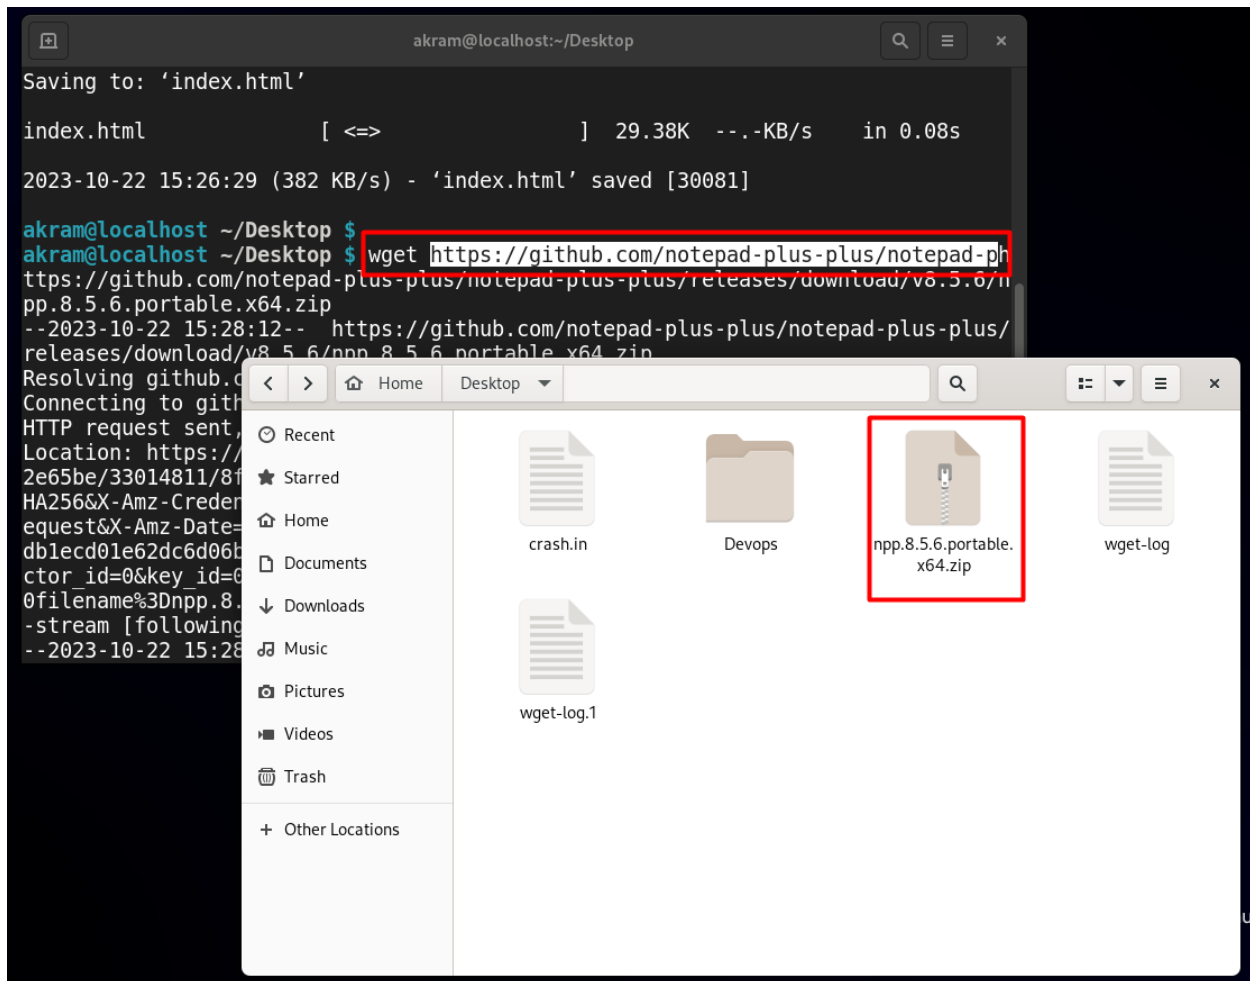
akram@localhost:~/Desktop

Saving to: ‘index.html’

index.html [ <=> ] 29.38K --.-KB/s in 0.08s

2023-10-22 15:26:29 (382 KB/s) - ‘index.html’ saved [30081]

akram@localhost ~/Desktop $
akram@localhost ~/Desktop $ wget https://github.com/notepad-plus-plus/notepad-ph
ttps://github.com/notepad-plus-plus/notepad-plus-plus/releases/download/v8.5.6/n
pp.8.5.6.portable.x64.zip
--2023-10-22 15:28:12-- https://github.com/notepad-plus-plus/notepad-plus-plus/
releases/download/v8.5.6/npp.8.5.6.portable.x64.zip
Resolving github.c
Connecting to gith
HTTP request sent,
Location: https://
2e65be/33014811/8f
HA256&X-Amz-Creden
equest&X-Amz-Date=
db1ecd01e62dc6d06b
ctor_id=0&key_id=0
0filename%3Dnpp.8.
-stream [following
--2023-10-22 15:28

Home Desktop

Recent
Starred
Home
Documents
Downloads
Music
Pictures
Videos
Trash
Other Locations

crash.in
Devops
npp.8.5.6.portable.x64.zip
wget-log
wget-log.1